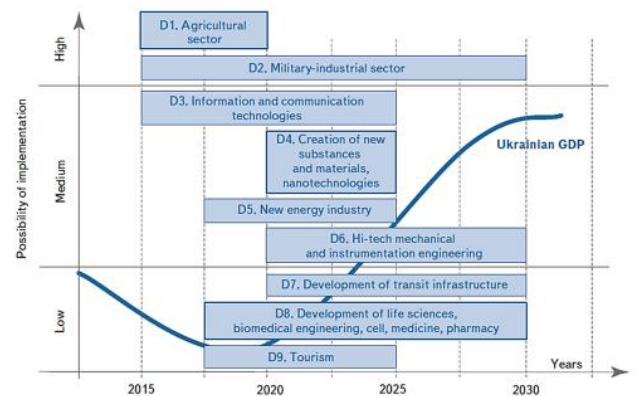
High

D1. Agricultural sector

D2. Military-industrial sector

D3. Information and communication technologies

D4. Creation of new substances and materials, nanotechnologies

Ukrainian GDP

Medium

Possibility of implementation

D5. New energy industry

D6. Hi-tech mechanical and instrumentation engineering

D7. Development of transit infrastructure

Low

D8. Development of life sciences, biomedical engineering, cell, medicine, pharmacy

D9. Tourism

Years

2015

2020

2025

2030